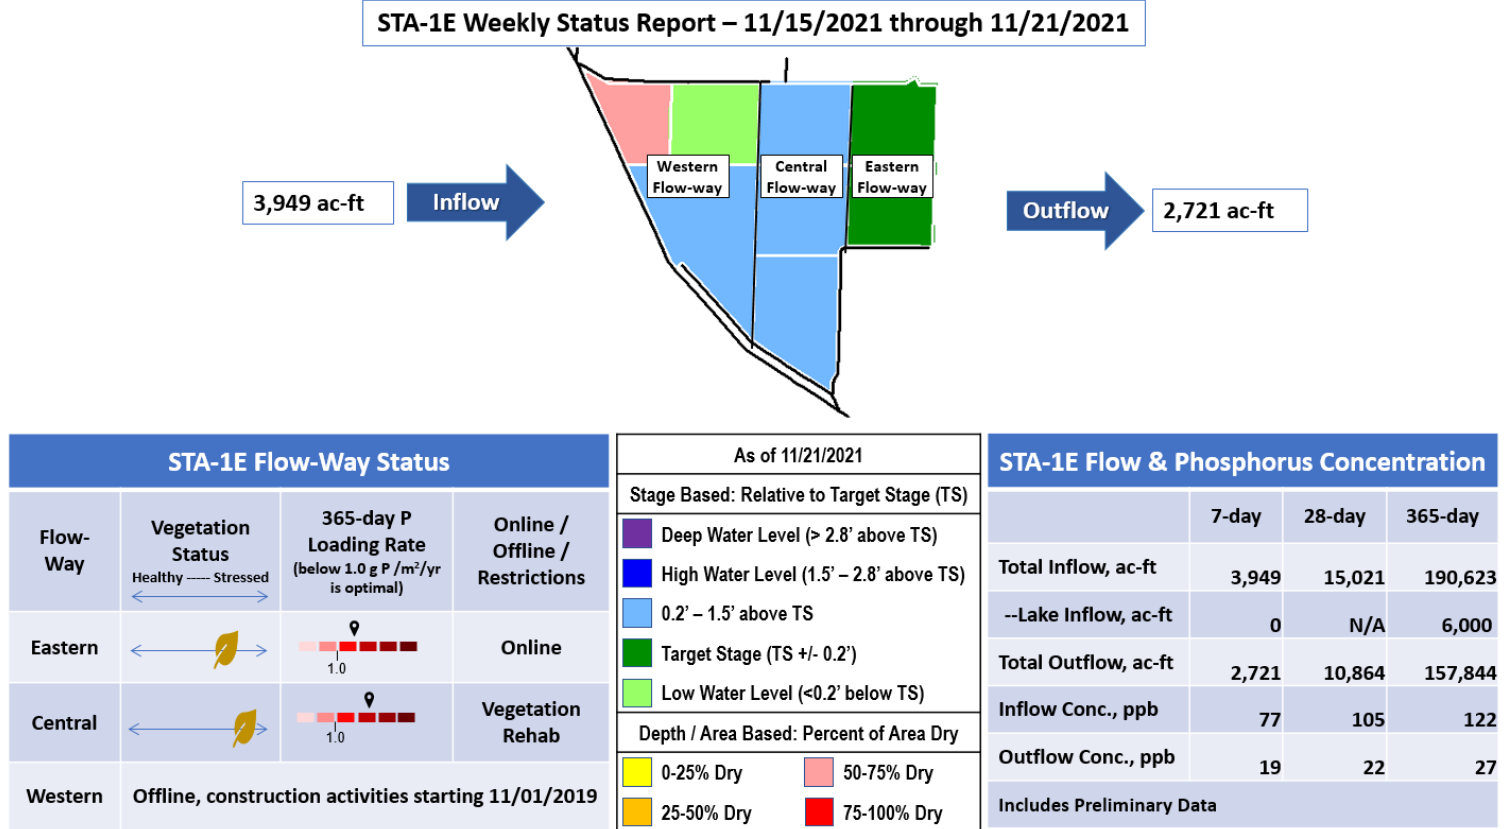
STA-1E Weekly Status Report – 11/15/2021 through 11/21/2021

3,949 ac-ft

Inflow

Western Flow-way

Central Flow-way

Eastern Flow-way

Outflow

2,721 ac-ft

STA-1E Flow-Way Status

| Flow-Way | Vegetation Status Healthy ----- Stressed | 365-day P Loading Rate (below 1.0 g P /m²/yr is optimal) | Online / Offline / Restrictions |
|---|---|---|---|
| Eastern | | 1.0 | Online |
| Central | | 1.0 | Vegetation Rehab |
| Western | Offline, construction activities starting 11/01/2019 | | |

As of 11/21/2021

Stage Based: Relative to Target Stage (TS)

Deep Water Level (> 2.8' above TS)

High Water Level (1.5' – 2.8' above TS)

0.2' – 1.5' above TS

Target Stage (TS +/- 0.2')

Low Water Level (<0.2' below TS)

Depth / Area Based: Percent of Area Dry

0-25% Dry

50-75% Dry

25-50% Dry

75-100% Dry

STA-1E Flow & Phosphorus Concentration

| | 7-day | 28-day | 365-day |
|---|---|---|---|
| Total Inflow, ac-ft | 3,949 | 15,021 | 190,623 |
| --Lake Inflow, ac-ft | 0 | N/A | 6,000 |
| Total Outflow, ac-ft | 2,721 | 10,864 | 157,844 |
| Inflow Conc., ppb | 77 | 105 | 122 |
| Outflow Conc., ppb | 19 | 22 | 27 |

Includes Preliminary Data